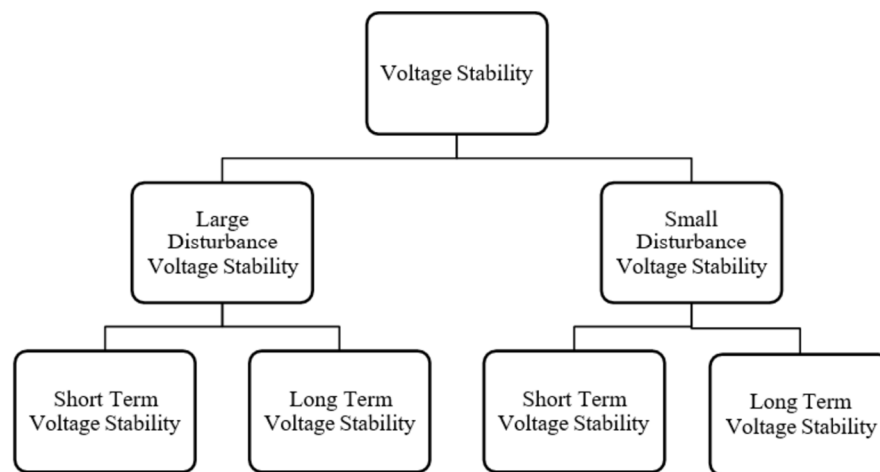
Voltage Stability

Large Disturbance Voltage Stability

Small Disturbance Voltage Stability

Short Term Voltage Stability

Long Term Voltage Stability

Short Term Voltage Stability

Long Term Voltage Stability